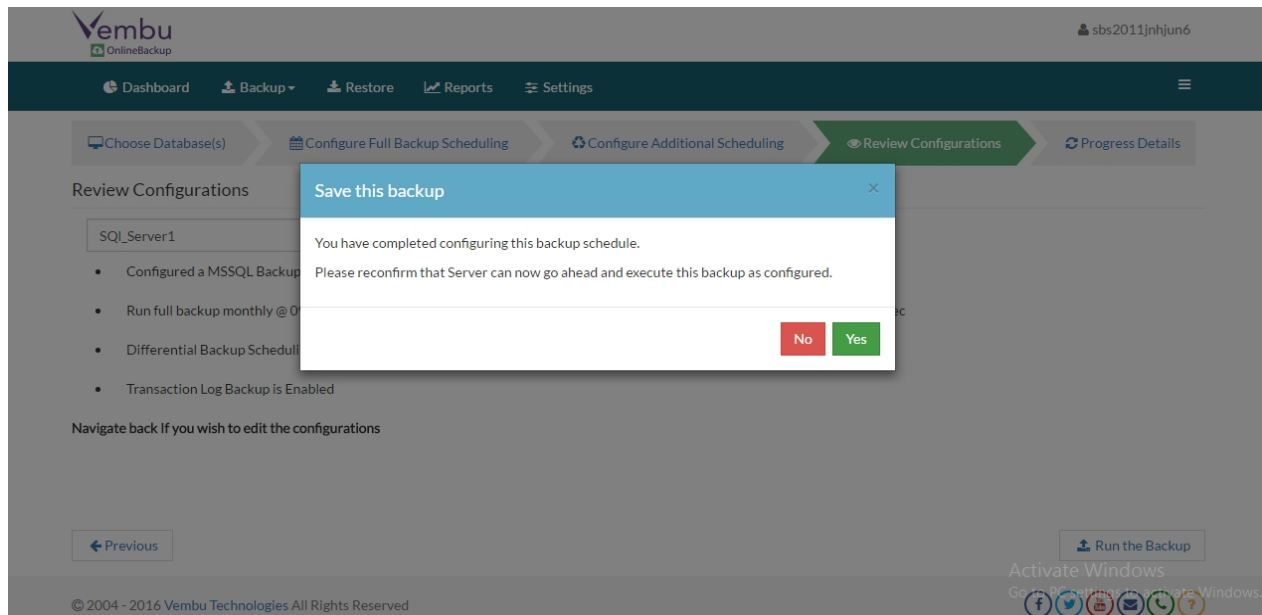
Vembu
OnlineBackup

sbs2011jnhjun6

Dashboard Backup Restore Reports Settings

Choose Database(s) Configure Full Backup Scheduling Configure Additional Scheduling Review Configurations Progress Details

Review Configurations

SQl_Server1

- Configured a MSSQL Backup
- Run full backup monthly @ 0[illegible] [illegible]ec
- Differential Backup Scheduli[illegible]
- Transaction Log Backup is Enabled

Navigate back If you wish to edit the configurations

Save this backup

×

You have completed configuring this backup schedule.

Please reconfirm that Server can now go ahead and execute this backup as configured.

No Yes

← Previous

Run the Backup

Activate Windows
Go to Settings to activate Windows.

© 2004 - 2016 Vembu Technologies All Rights Reserved